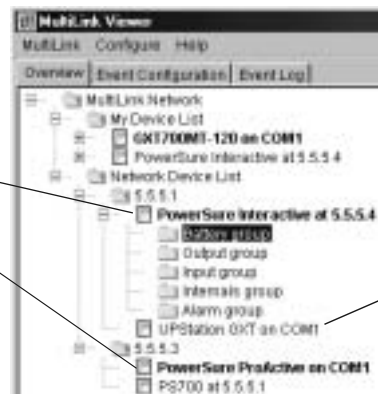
MultiLink Viewer

MultiLink Configure Help

Overview | Event Configuration | Event Log

MultiLink Network
My Device List
GXT700MT-120 on COM1
PowerSure Interactive at 5.5.5.4
Network Device List
5.5.5.1
PowerSure Interactive at 5.5.5.4
Battery group
Output group
Input group
Internals group
Alarm group
UPStation GXT on COM1
5.5.5.3
PowerSure ProActive on COM1
PS700 at 5.5.5.1